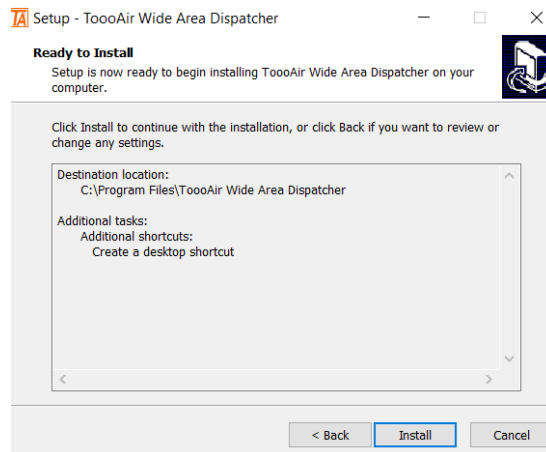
TA Setup - ToooAir Wide Area Dispatcher

Ready to Install

Setup is now ready to begin installing ToooAir Wide Area Dispatcher on your computer.

Click Install to continue with the installation, or click Back if you want to review or change any settings.

Destination location:
C:\Program Files\ToooAir Wide Area Dispatcher

Additional tasks:
Additional shortcuts:
Create a desktop shortcut

< Back
Install
Cancel